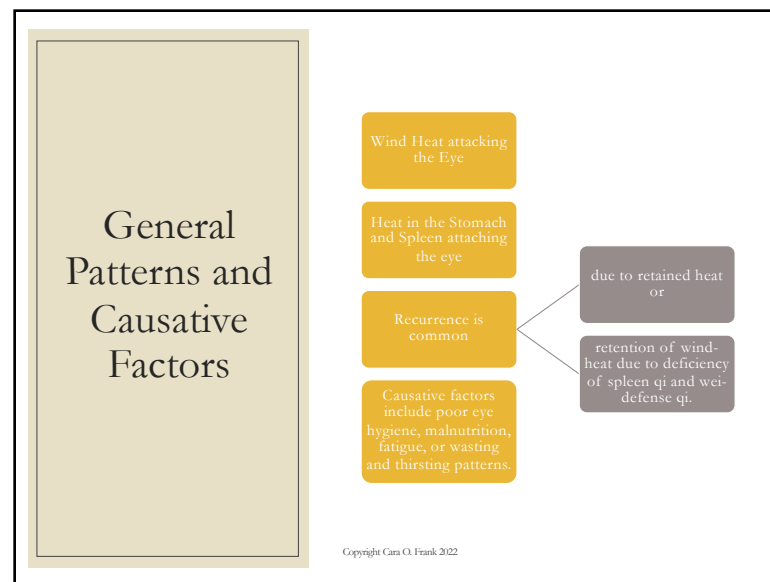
General Patterns and Causative Factors

Wind Heat attacking the Eye

Heat in the Stomach and Spleen attaching the eye

Recurrence is common

Causative factors include poor eye hygiene, malnutrition, fatigue, or wasting and thirsting patterns.

due to retained heat or

retention of wind-heat due to deficiency of spleen qi and wei-defense qi.

Copyright Cara O. Frank 2022